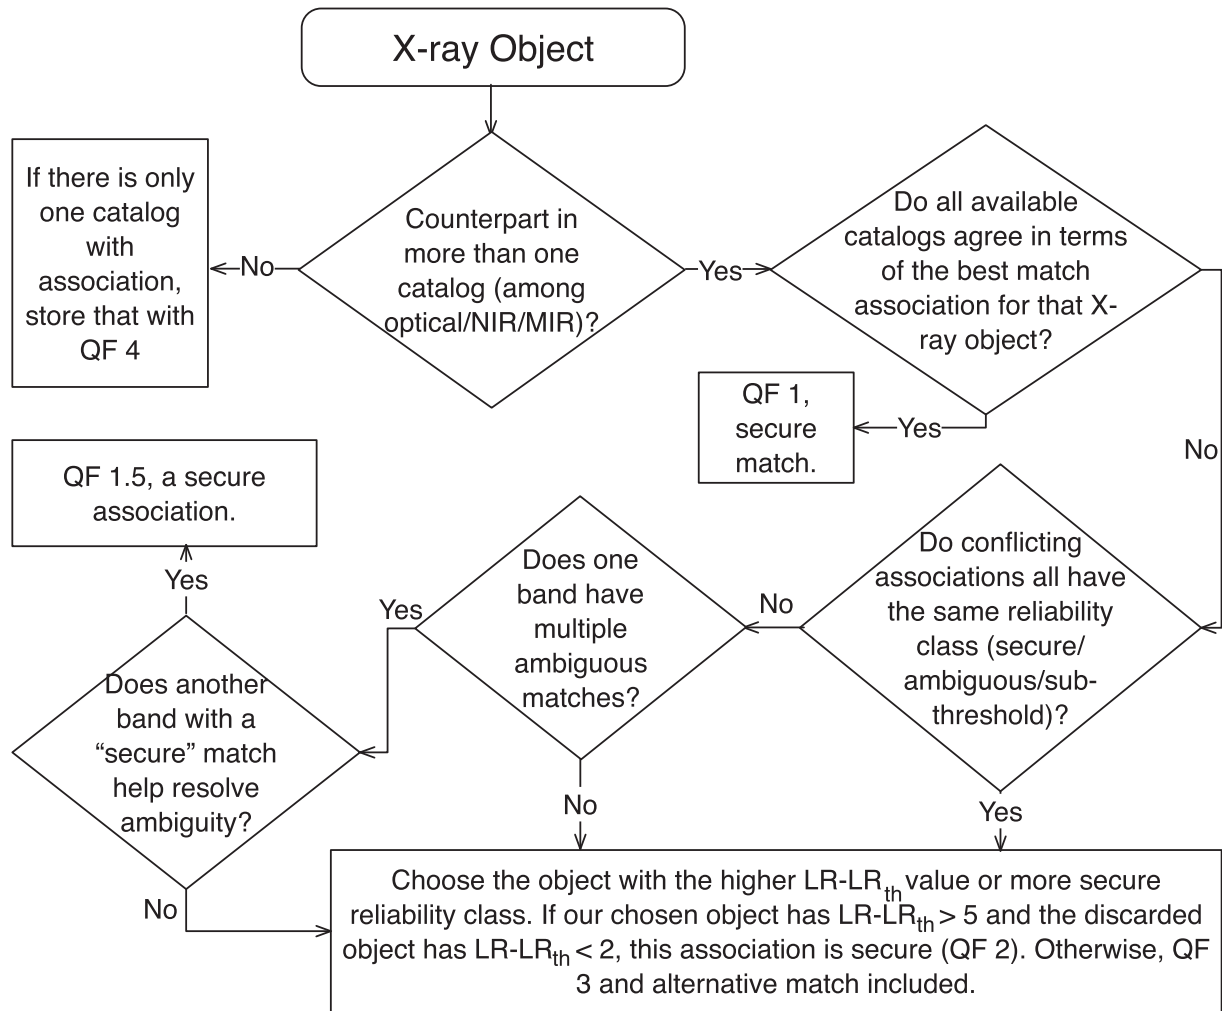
X-ray Object

Counterpart in more than one catalog (among optical/NIR/MIR)?

No

If there is only one catalog with association, store that with QF 4

Yes

Do all available catalogs agree in terms of the best match association for that X-ray object?

Yes

QF 1, secure match.

No

Do conflicting associations all have the same reliability class (secure/ambiguous/sub-threshold)?

No

Does one band have multiple ambiguous matches?

Yes

Does another band with a "secure" match help resolve ambiguity?

Yes

QF 1.5, a secure association.

No

No

Yes

Choose the object with the higher LR-LR$_{th}$ value or more secure reliability class. If our chosen object has LR-LR$_{th}$ > 5 and the discarded object has LR-LR$_{th}$ < 2, this association is secure (QF 2). Otherwise, QF 3 and alternative match included.